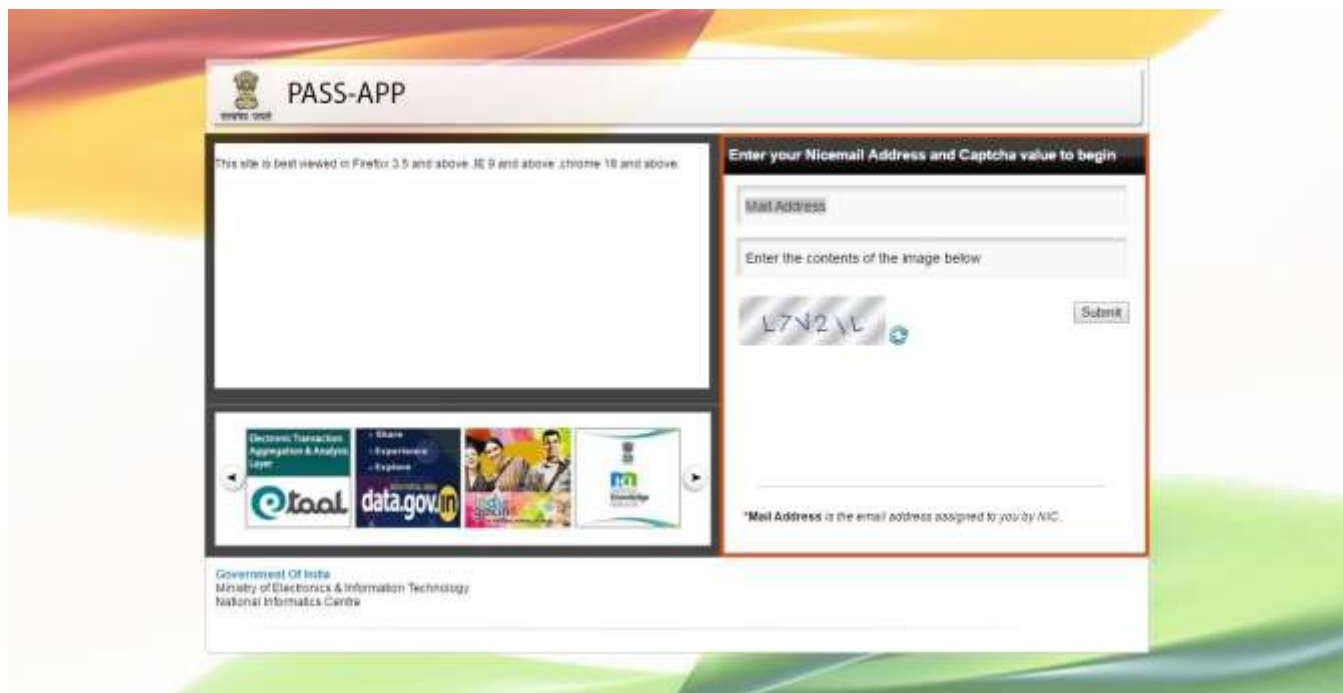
सत्यमेव जयते

PASS-APP

This site is best viewed in Firefox 3.5 and above ,IE 9 and above ,chrome 18 and above.

Enter your Nicemail Address and Captcha value to begin

Mail Address

Enter the contents of the image below

L7V2\L

Submit

Electronic Transaction Aggregation & Analysis Layer

etaal

• Share
• Experience
• Explore

data.gov.in

*Mail Address is the email address assigned to you by NIC.

Government Of India
Ministry of Electronics & Information Technology
National Informatics Centre